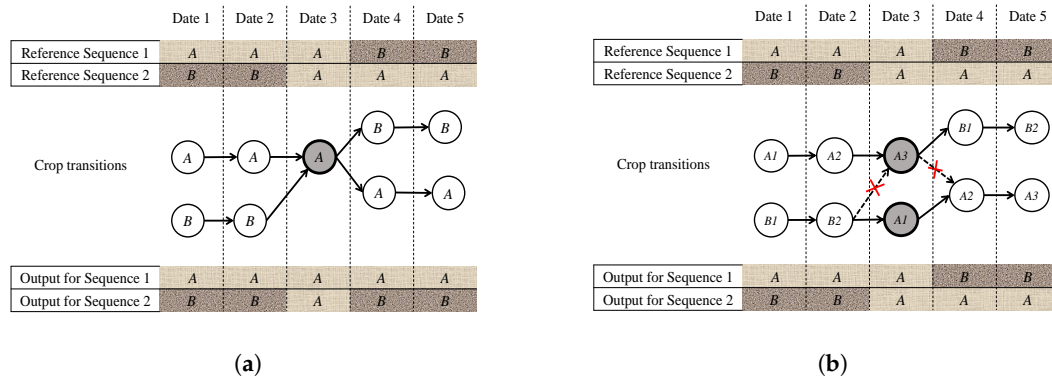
(a)

| | Date 1 | Date 2 | Date 3 | Date 4 | Date 5 |
|---|---|---|---|---|---|
| Reference Sequence 1 | A | A | A | B | B |
| Reference Sequence 2 | B | B | A | A | A |

Crop transitions

A A A B B
B B A A

| | Date 1 | Date 2 | Date 3 | Date 4 | Date 5 |
|---|---|---|---|---|---|
| Output for Sequence 1 | A | A | A | A | A |
| Output for Sequence 2 | B | B | A | B | B |

(a)

(b)

| | Date 1 | Date 2 | Date 3 | Date 4 | Date 5 |
|---|---|---|---|---|---|
| Reference Sequence 1 | A | A | A | B | B |
| Reference Sequence 2 | B | B | A | A | A |

Crop transitions

A1 A2 A3 B1 B2
B1 B2 A1 A2 A3

| | Date 1 | Date 2 | Date 3 | Date 4 | Date 5 |
|---|---|---|---|---|---|
| Output for Sequence 1 | A | A | A | B | B |
| Output for Sequence 2 | B | B | A | A | A |

(b)